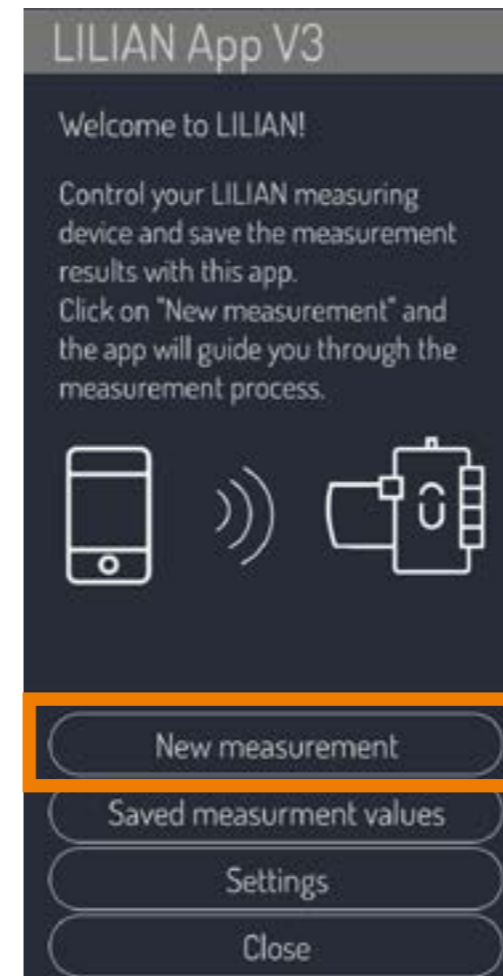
LILIAN App V3

Welcome to LILIAN!

Control your LILIAN measuring device and save the measurement results with this app.
Click on "New measurement" and the app will guide you through the measurement process.

New measurement

Saved measurment values

Settings

Close